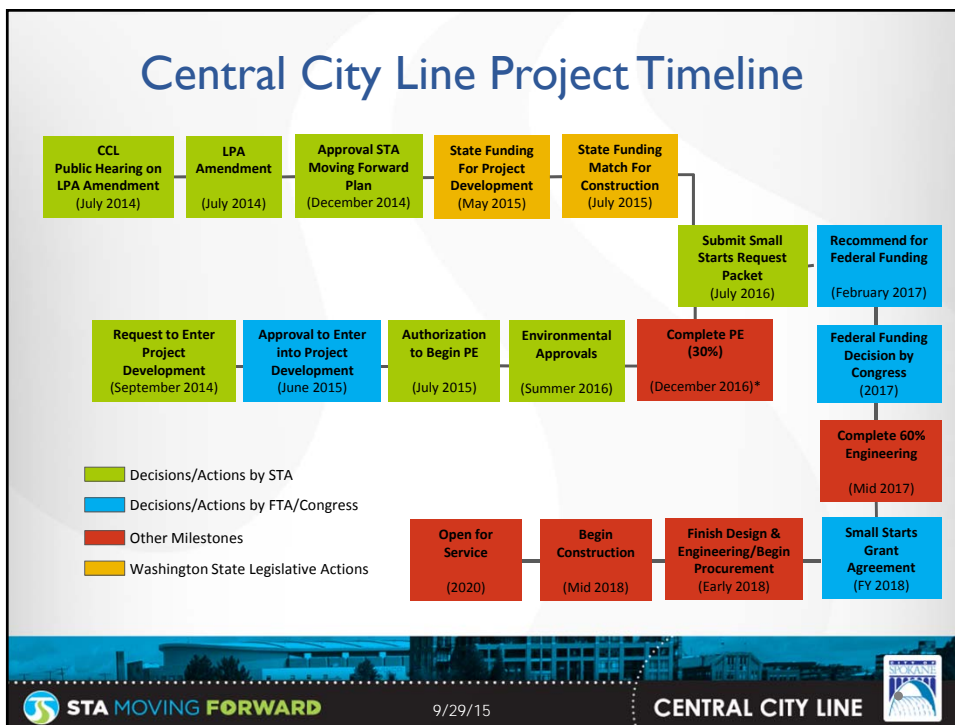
Central City Line Project Timeline

CCL Public Hearing on LPA Amendment (July 2014)

LPA Amendment (July 2014)

Approval STA Moving Forward Plan (December 2014)

State Funding For Project Development (May 2015)

State Funding Match For Construction (July 2015)

Submit Small Starts Request Packet (July 2016)

Recommend for Federal Funding (February 2017)

Request to Enter Project Development (September 2014)

Approval to Enter into Project Development (June 2015)

Authorization to Begin PE (July 2015)

Environmental Approvals (Summer 2016)

Complete PE (30%) (December 2016)*

Federal Funding Decision by Congress (2017)

Complete 60% Engineering (Mid 2017)

Decisions/Actions by STA

Decisions/Actions by FTA/Congress

Other Milestones

Washington State Legislative Actions

Open for Service (2020)

Begin Construction (Mid 2018)

Finish Design & Engineering/Begin Procurement (Early 2018)

Small Starts Grant Agreement (FY 2018)

STA MOVING FORWARD

9/29/15

CENTRAL CITY LINE

SPOKANE